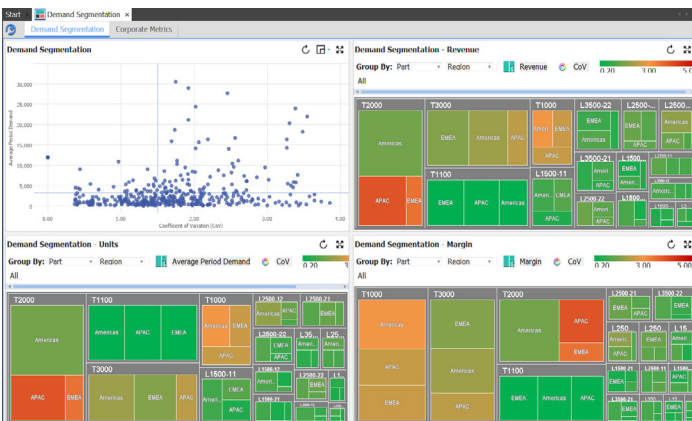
Start | Demand Segmentation ×

Demand Segmentation | Corporate Metrics

Demand Segmentation

30,000
25,000
20,000
15,000
10,000
5,000
0

Average Period Demand

0.00 1.00 2.00 3.00 4.00
Coefficient of Variation (CoV)

Demand Segmentation - Revenue

Group By: Part | Region | Revenue | CoV | 0.20 | 3.00 | 5.0

All

T2000
Americas
APAC | EMEA

T3000
EMEA | Americas | APAC

T1000
Ameri... | EMEA
APAC

L3500-22
Americas
EMEA

L2500-...
EMEA
APAC

L2500-...
Americas
EMEA

T1100
EMEA | APAC | Americas

L1500-11
Ameri... | L.MLA
APAC

L3500-21
Ameri...
APAC

L150...
Ameri...

L1600...

Demand Segmentation - Units

Group By: Part | Region | Average Period Demand | CoV | 0.20

All

T2000
Americas
APAC | EMEA

T1100
Americas | APAC | EMEA

T1000
Americas | EMEA
APAC

L2500-12
Americas | EMEA

L2500-21
EMEA | APAC

L3500-22
Americas | EMEA

L35...
Am...

T3000
Americas | EMEA | APAC

L1500-11
Ameri... | APAC

L2500-12

L1500-21

Demand Segmentation - Margin

Group By: Part | Region | Margin | CoV | 0.20 | 3.00 | 5.00

All

T1000
Americas
APAC

T3000
EMEA
APAC
Americas

T2000
Americas | APAC
EMEA

L2500-21
Americas
EMEA

L2500-12
Americas
EMEA

L250
EMEA

L250
Ame...

L3500
EMEA

T1100
EMEA | Americas | APAC

L1500-21
EMEA